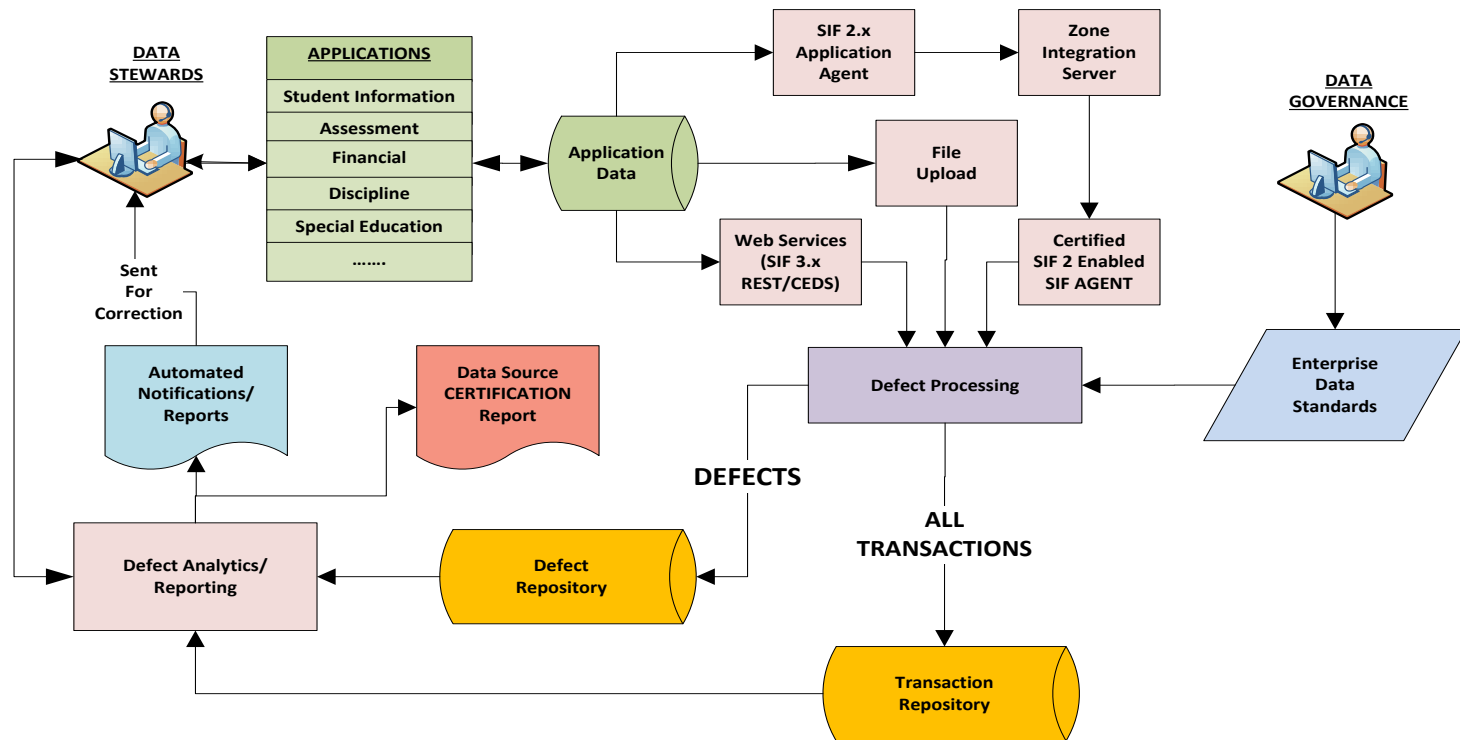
DATA STEWARDS

APPLICATIONS
Student Information
Assessment
Financial
Discipline
Special Education
.......

Application Data

SIF 2.x Application Agent

Zone Integration Server

File Upload

Web Services (SIF 3.x REST/CEDS)

Certified SIF 2 Enabled SIF AGENT

DATA GOVERNANCE

Sent For Correction

Automated Notifications/ Reports

Data Source CERTIFICATION Report

Defect Processing

Enterprise Data Standards

DEFECTS

ALL TRANSACTIONS

Defect Analytics/ Reporting

Defect Repository

Transaction Repository